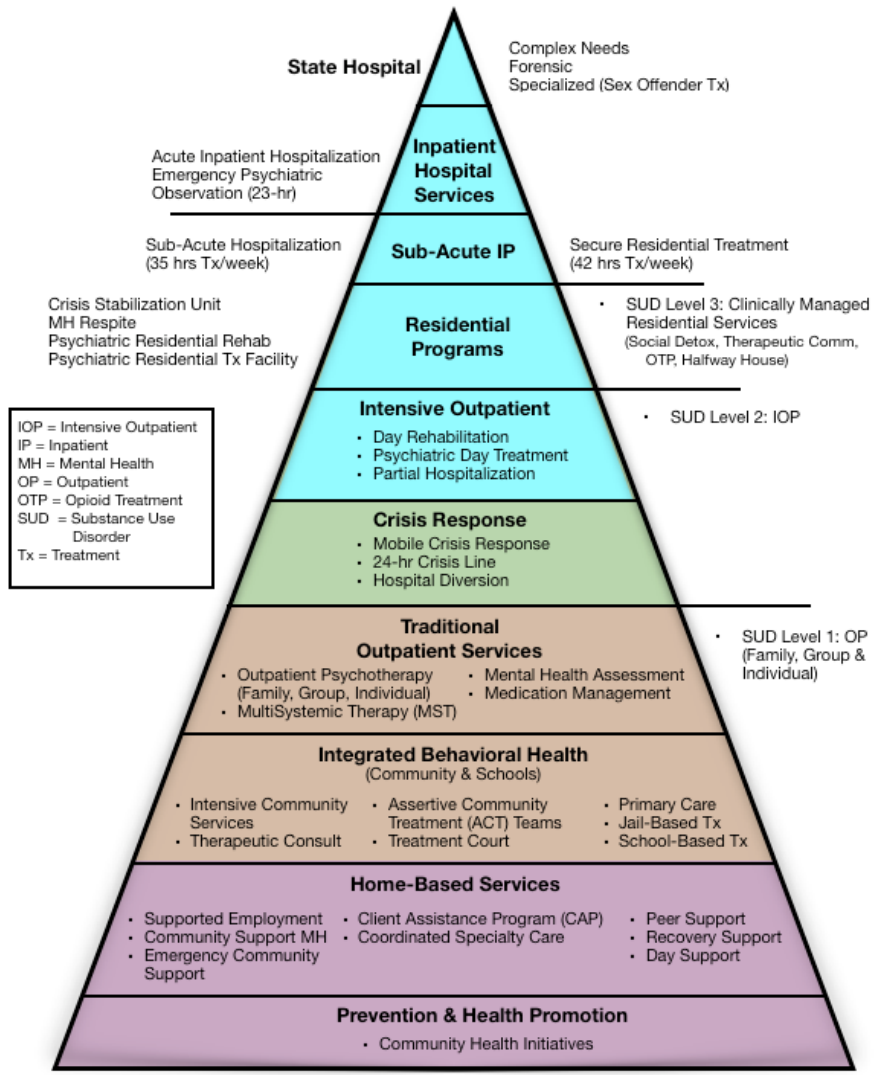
State Hospital

Complex Needs
Forensic
Specialized (Sex Offender Tx)

Acute Inpatient Hospitalization
Emergency Psychiatric Observation (23-hr)

Inpatient Hospital Services

Sub-Acute Hospitalization (35 hrs Tx/week)

Sub-Acute IP

Secure Residential Treatment (42 hrs Tx/week)

Crisis Stabilization Unit
MH Respite
Psychiatric Residential Rehab
Psychiatric Residential Tx Facility

Residential Programs

• SUD Level 3: Clinically Managed Residential Services (Social Detox, Therapeutic Comm, OTP, Halfway House)

IOP = Intensive Outpatient
IP = Inpatient
MH = Mental Health
OP = Outpatient
OTP = Opioid Treatment
SUD = Substance Use Disorder
Tx = Treatment

Intensive Outpatient
• Day Rehabilitation
• Psychiatric Day Treatment
• Partial Hospitalization

• SUD Level 2: IOP

Crisis Response
• Mobile Crisis Response
• 24-hr Crisis Line
• Hospital Diversion

Traditional Outpatient Services
• Outpatient Psychotherapy (Family, Group, Individual)
• MultiSystemic Therapy (MST)
• Mental Health Assessment
• Medication Management

• SUD Level 1: OP (Family, Group & Individual)

Integrated Behavioral Health
(Community & Schools)
• Intensive Community Services
• Therapeutic Consult
• Assertive Community Treatment (ACT) Teams
• Treatment Court
• Primary Care
• Jail-Based Tx
• School-Based Tx

Home-Based Services
• Supported Employment
• Community Support MH
• Emergency Community Support
• Client Assistance Program (CAP)
• Coordinated Specialty Care
• Peer Support
• Recovery Support
• Day Support

Prevention & Health Promotion
• Community Health Initiatives